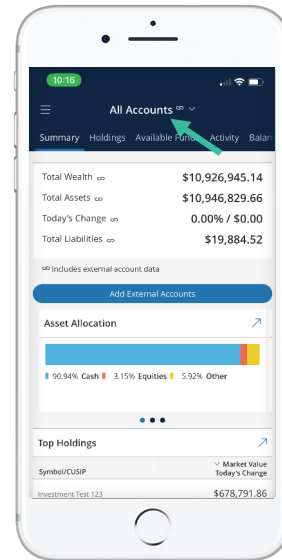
10:16

All Accounts

Summary Holdings Available Funds Activity Balan

Total Wealth $10,926,945.14
Total Assets $10,946,829.66
Today's Change 0.00% / $0.00
Total Liabilities $19,884.52

Includes external account data

Add External Accounts

Asset Allocation

90.94% Cash 3.15% Equities 5.92% Other

Top Holdings

Symbol/CUSIP
Market Value
Today's Change

Investment Test 123 $678,791.86